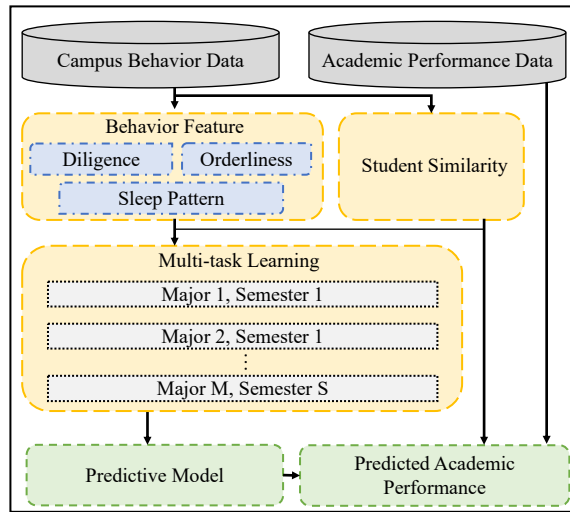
Campus Behavior Data

Academic Performance Data

Behavior Feature

Diligence

Orderliness

Sleep Pattern

Student Similarity

Multi-task Learning

Major 1, Semester 1

Major 2, Semester 1

⋮

Major M, Semester S

Predictive Model

Predicted Academic Performance